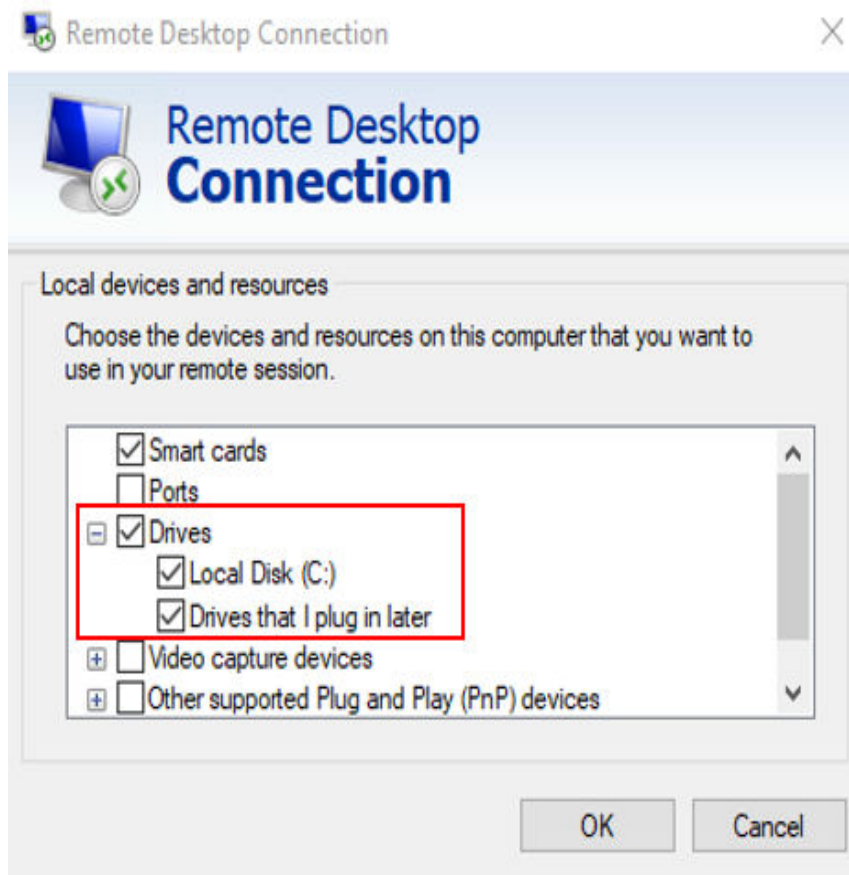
Remote Desktop Connection

Remote Desktop
Connection

Local devices and resources

Choose the devices and resources on this computer that you want to use in your remote session.

Smart cards
Ports
Drives
Local Disk (C:)
Drives that I plug in later
Video capture devices
Other supported Plug and Play (PnP) devices

OK
Cancel